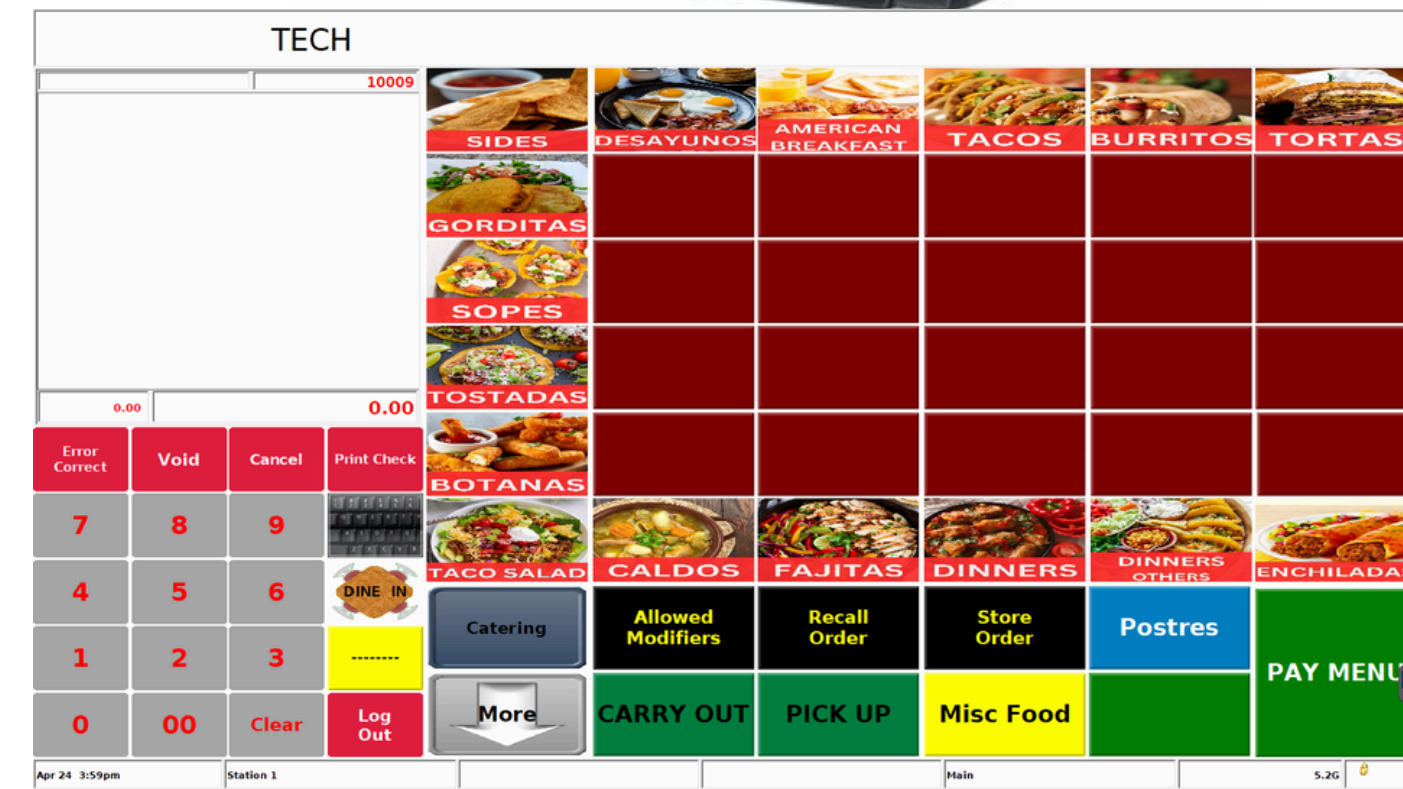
TECH

10009

0.00 0.00

Error Correct
Void
Cancel
Print Check

7 8 9
4 5 6
DINE IN
1 2 3
---------
0 00 Clear
Log Out

SIDES
DESAYUNOS
AMERICAN BREAKFAST
TACOS
BURRITOS
TORTAS
GORDITAS
SOPES
TOSTADAS
BOTANAS
TACO SALAD
CALDOS
FAJITAS
DINNERS
DINNERS OTHERS
ENCHILADA

Catering
Allowed Modifiers
Recall Order
Store Order
Postres
PAY MENU
More
CARRY OUT
PICK UP
Misc Food

Apr 24 3:59pm
Station 1
Main
5.2G